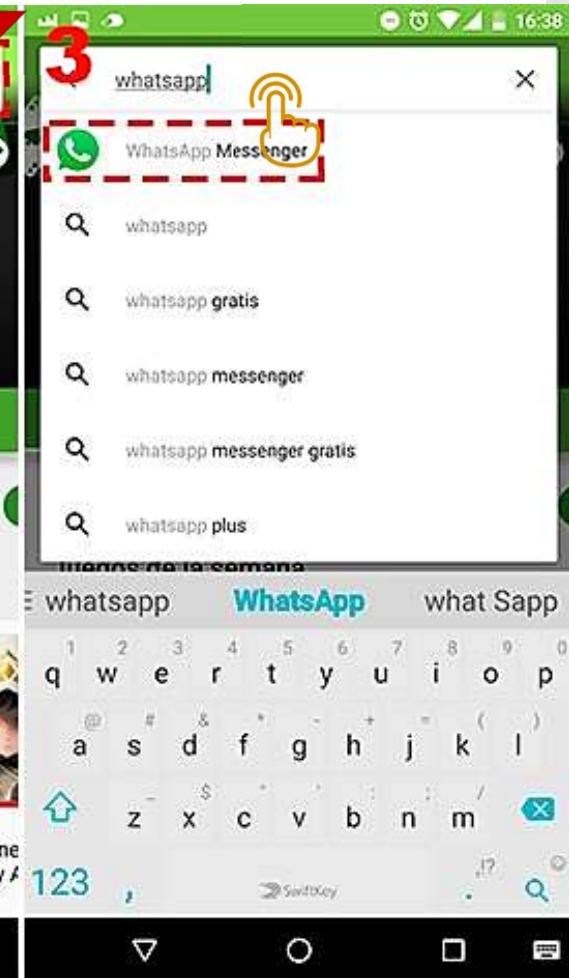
16:38

3

whatsapp

WhatsApp Messenger

whatsapp

whatsapp gratis

whatsapp messenger

whatsapp messenger gratis

whatsapp plus

juegos de la semana

whatsapp WhatsApp what Sapp

1 2 3 4 5 6 7 8 9 0
q w e r t y u i o p

@ # & * - + = ( )
a s d f g h j k l

$ " ' : ; / ?
z x c v b n m

123 , SwiftKey . !?

ne
y A